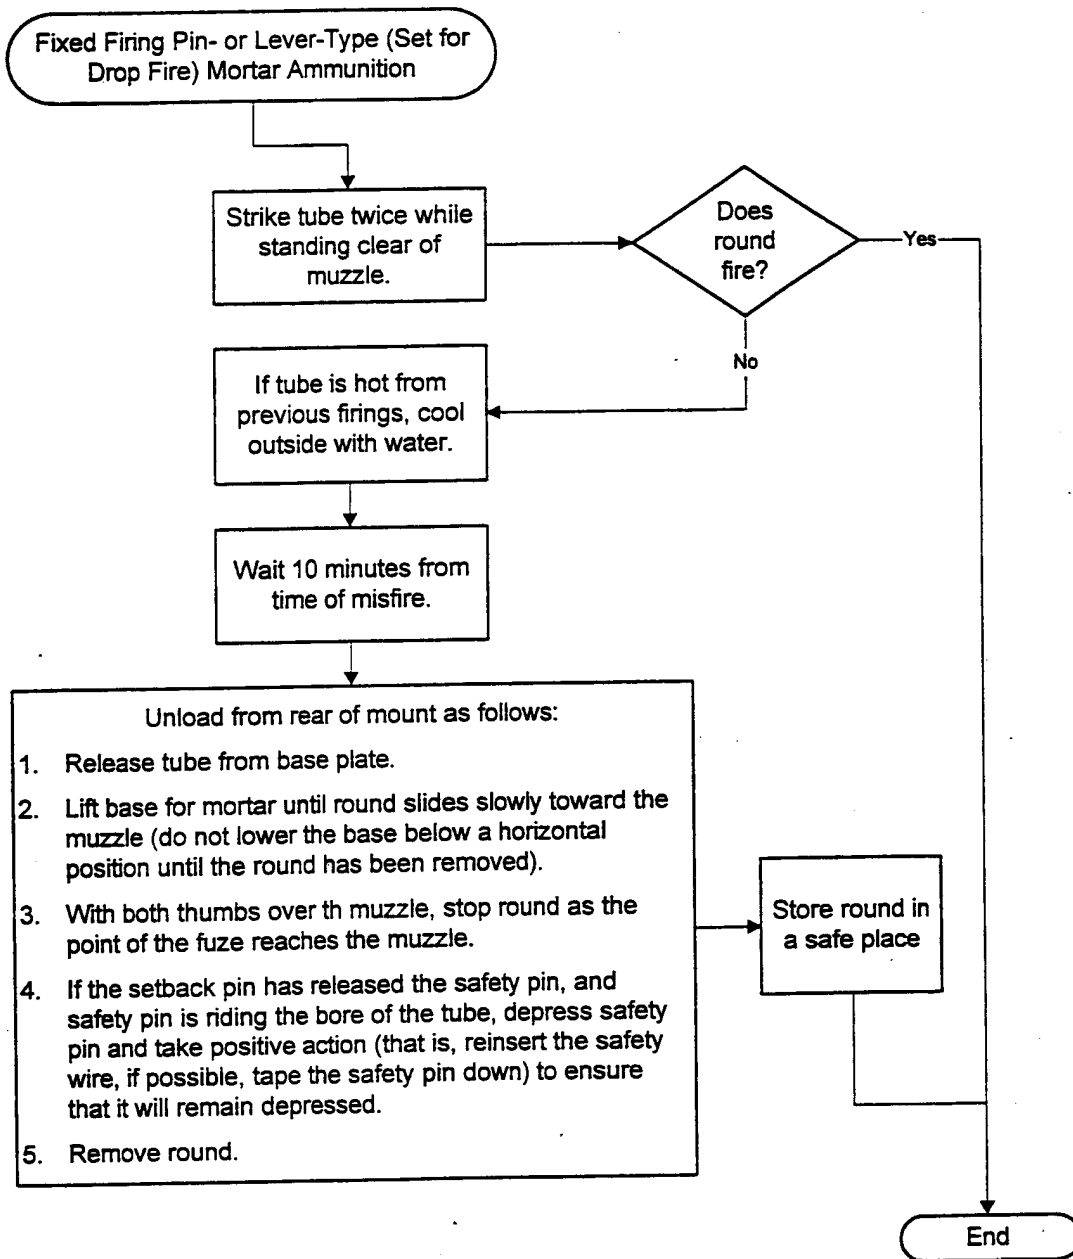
Fixed Firing Pin- or Lever-Type (Set for Drop Fire) Mortar Ammunition

Strike tube twice while standing clear of muzzle.

Does round fire?

Yes

No

If tube is hot from previous firings, cool outside with water.

Wait 10 minutes from time of misfire.

Unload from rear of mount as follows:

1. Release tube from base plate.

2. Lift base for mortar until round slides slowly toward the muzzle (do not lower the base below a horizontal position until the round has been removed).

3. With both thumbs over th muzzle, stop round as the point of the fuze reaches the muzzle.

4. If the setback pin has released the safety pin, and safety pin is riding the bore of the tube, depress safety pin and take positive action (that is, reinsert the safety wire, if possible, tape the safety pin down) to ensure that it will remain depressed.

5. Remove round.

Store round in a safe place

End